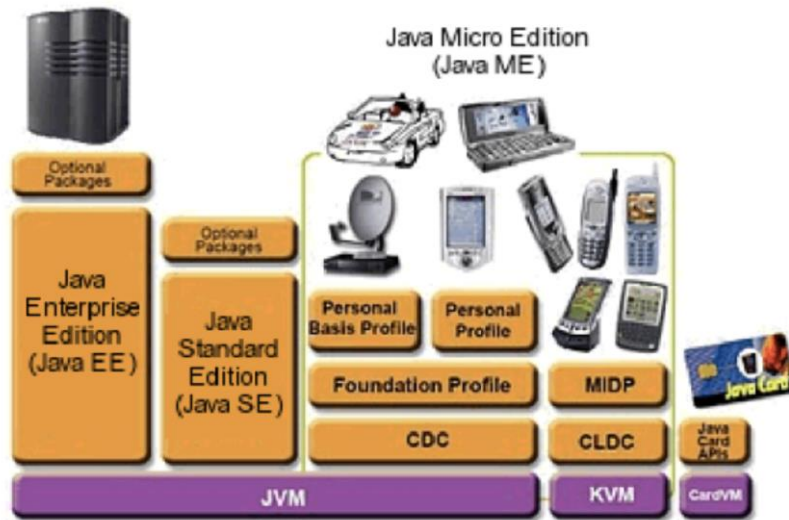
Java Micro Edition
(Java ME)

Optional Packages

Java Enterprise Edition (Java EE)

Optional Packages

Java Standard Edition (Java SE)

Personal Basis Profile

Personal Profile

Foundation Profile

CDC

MIDP

CLDC

Java Card

Java Card APIs

JVM

KVM

CardVM